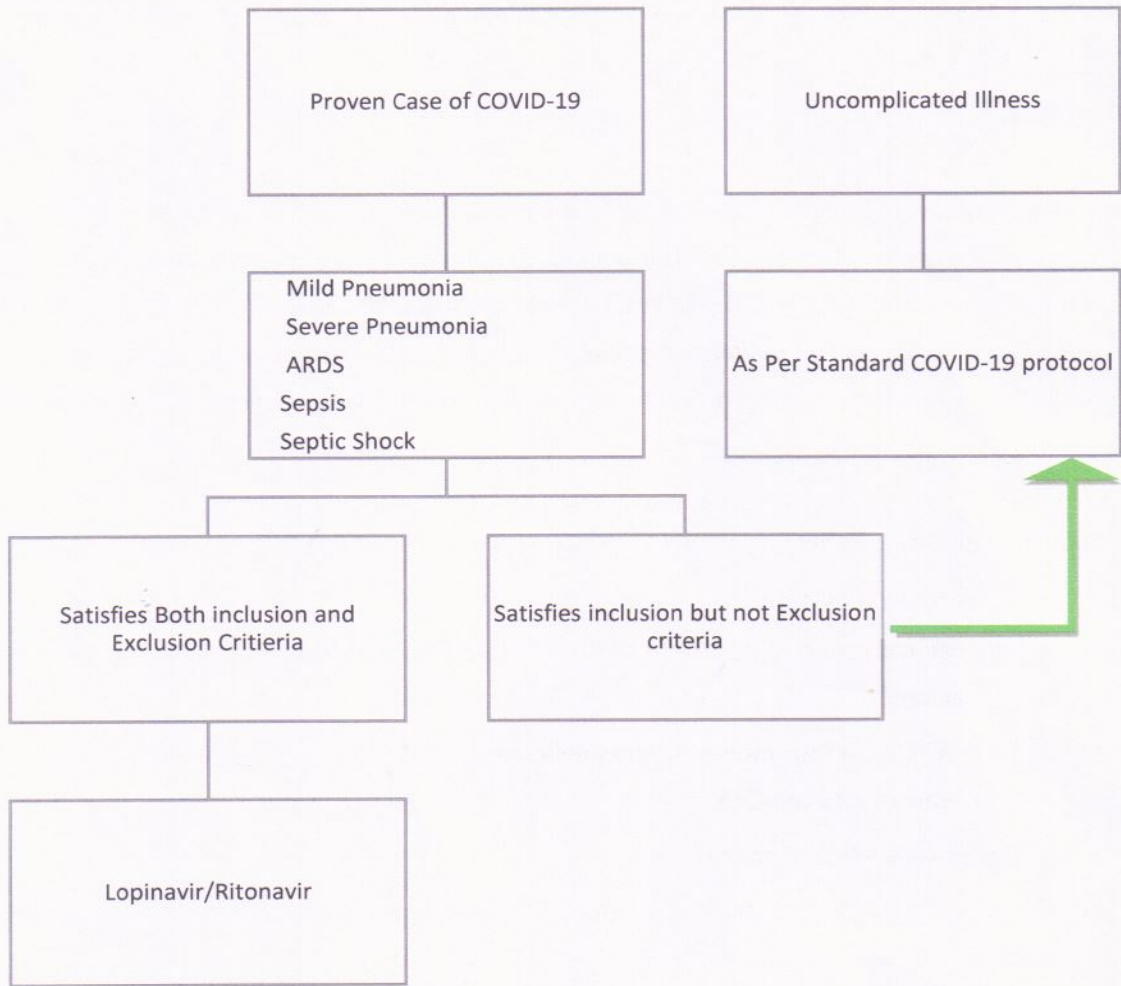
Proven Case of COVID-19

Uncomplicated Illness

Mild Pneumonia
Severe Pneumonia
ARDS
Sepsis
Septic Shock

As Per Standard COVID-19 protocol

Satisfies Both inclusion and Exclusion Critieria

Satisfies inclusion but not Exclusion criteria

Lopinavir/Ritonavir